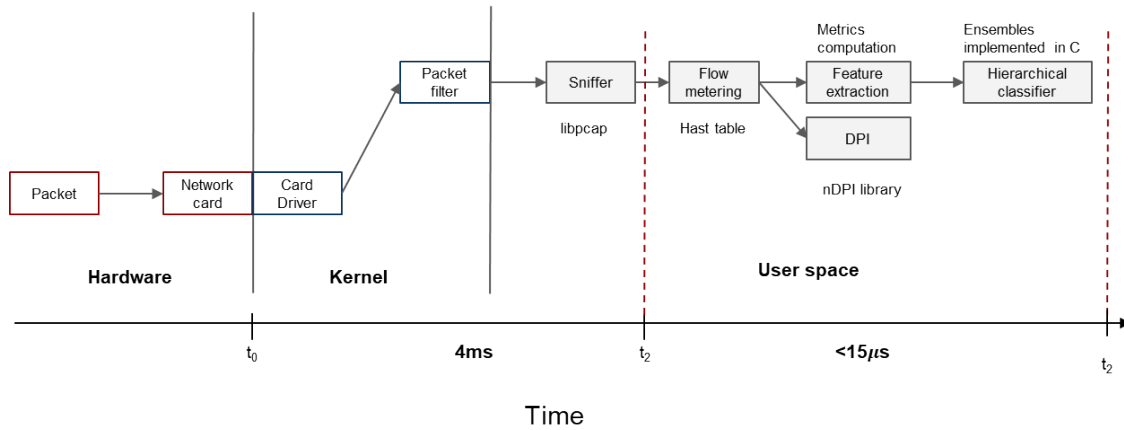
Metrics computation

Ensembles implemented in C

Packet filter

Sniffer

Flow metering

Feature extraction

Hierarchical classifier

libpcap

Hast table

DPI

nDPI library

Packet

Network card

Card Driver

Hardware

Kernel

User space

$t_0$

4ms

$t_2$

<15$\mu$s

$t_2$

Time